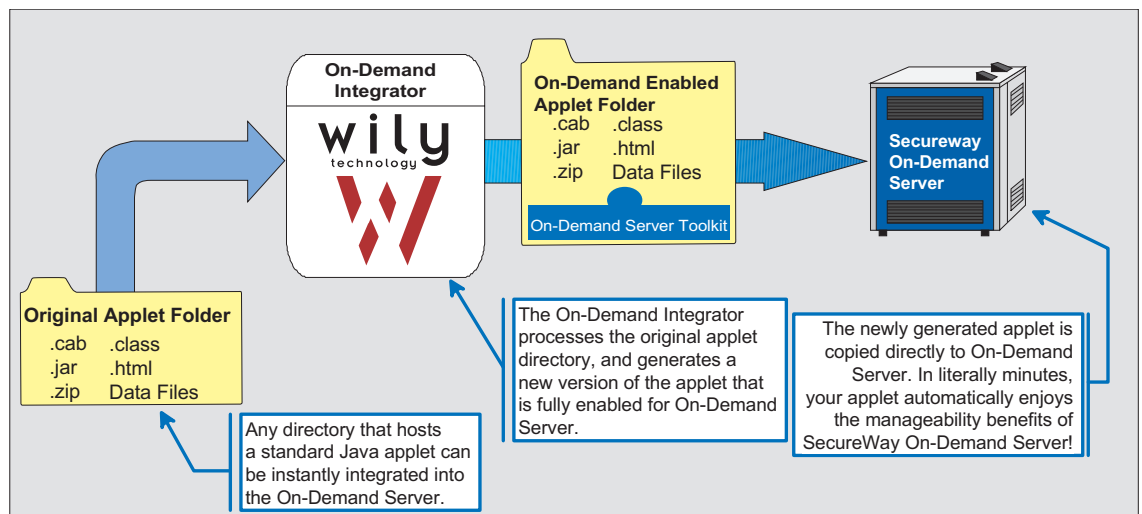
On-Demand Integrator

wily
technology

On-Demand Enabled Applet Folder
.cab .class
.jar .html
.zip Data Files
On-Demand Server Toolkit

Secureway On-Demand Server

Original Applet Folder
.cab .class
.jar .html
.zip Data Files

The On-Demand Integrator processes the original applet directory, and generates a new version of the applet that is fully enabled for On-Demand Server.

The newly generated applet is copied directly to On-Demand Server. In literally minutes, your applet automatically enjoys the manageability benefits of SecureWay On-Demand Server!

Any directory that hosts a standard Java applet can be instantly integrated into the On-Demand Server.